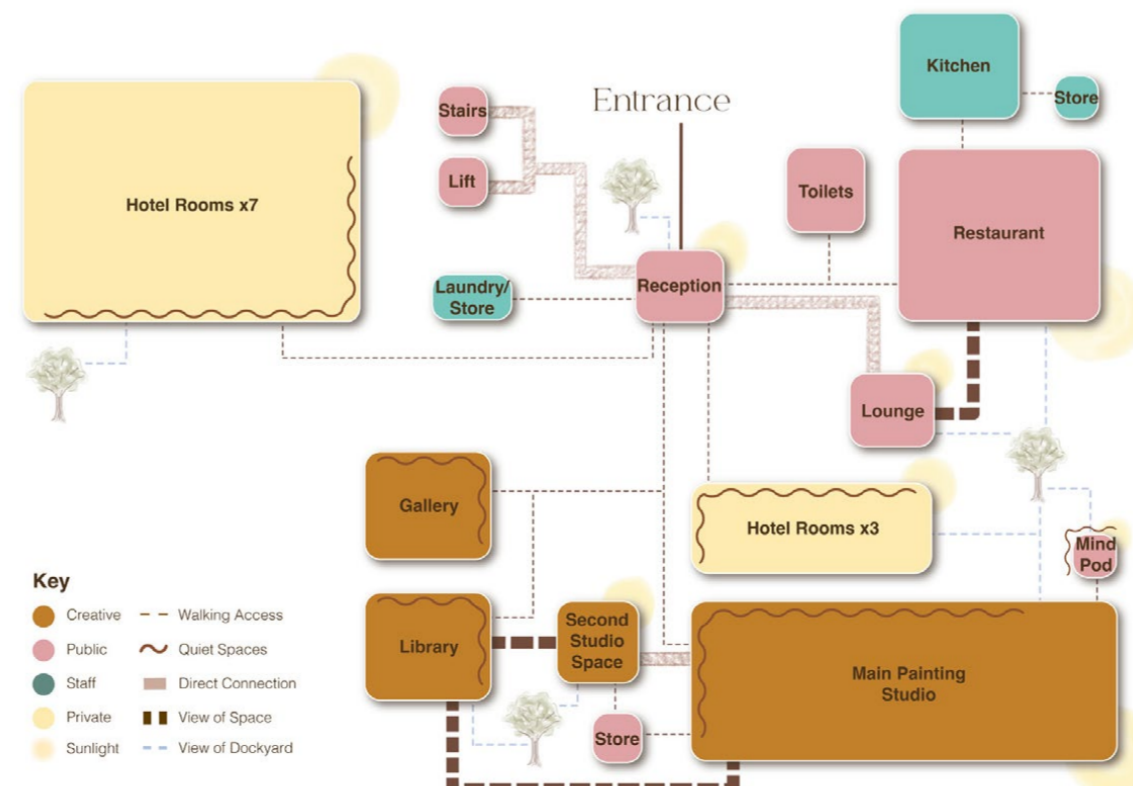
Entrance

Kitchen

Store

Stairs

Lift

Hotel Rooms x7

Toilets

Restaurant

Laundry/ Store

Reception

Lounge

Gallery

Hotel Rooms x3

Mind Pod

Library

Second Studio Space

Main Painting Studio

Store

Key

Creative

Public

Staff

Private

Sunlight

Walking Access

Quiet Spaces

Direct Connection

View of Space

View of Dockyard